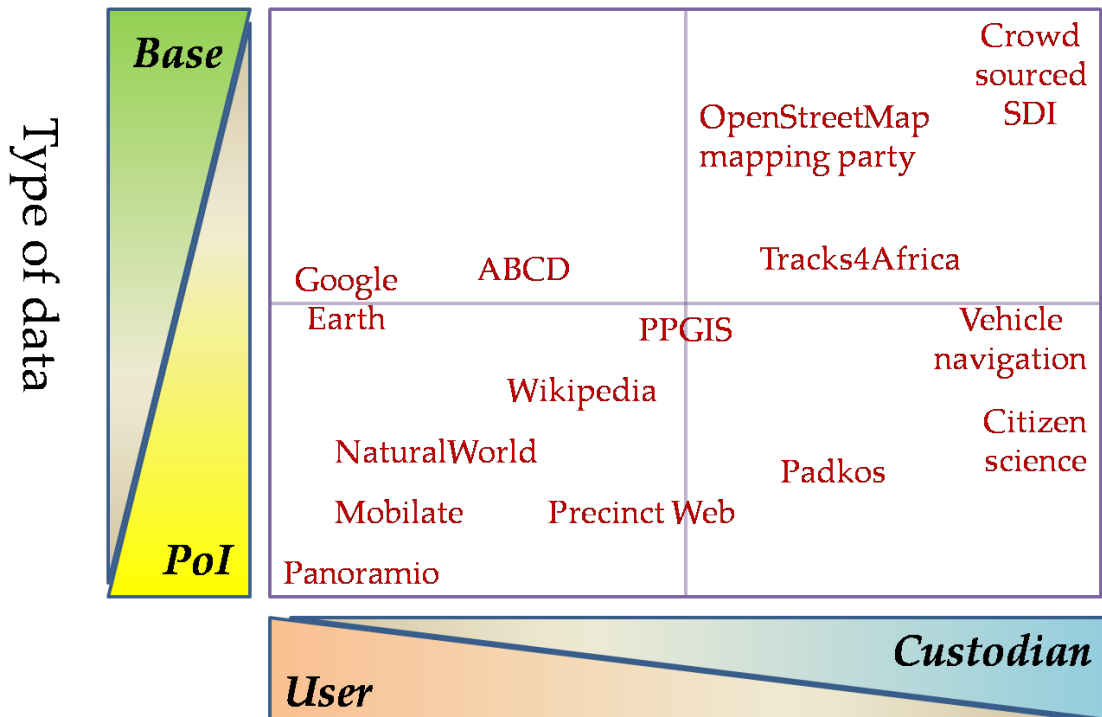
Type of data

Base

PoI

Crowd sourced SDI

OpenStreetMap mapping party

Tracks4Africa

Google Earth

ABCD

PPGIS

Vehicle navigation

Wikipedia

Citizen science

NaturalWorld

Padkos

Mobilate

Precinct Web

Panoramio

Custodian

User